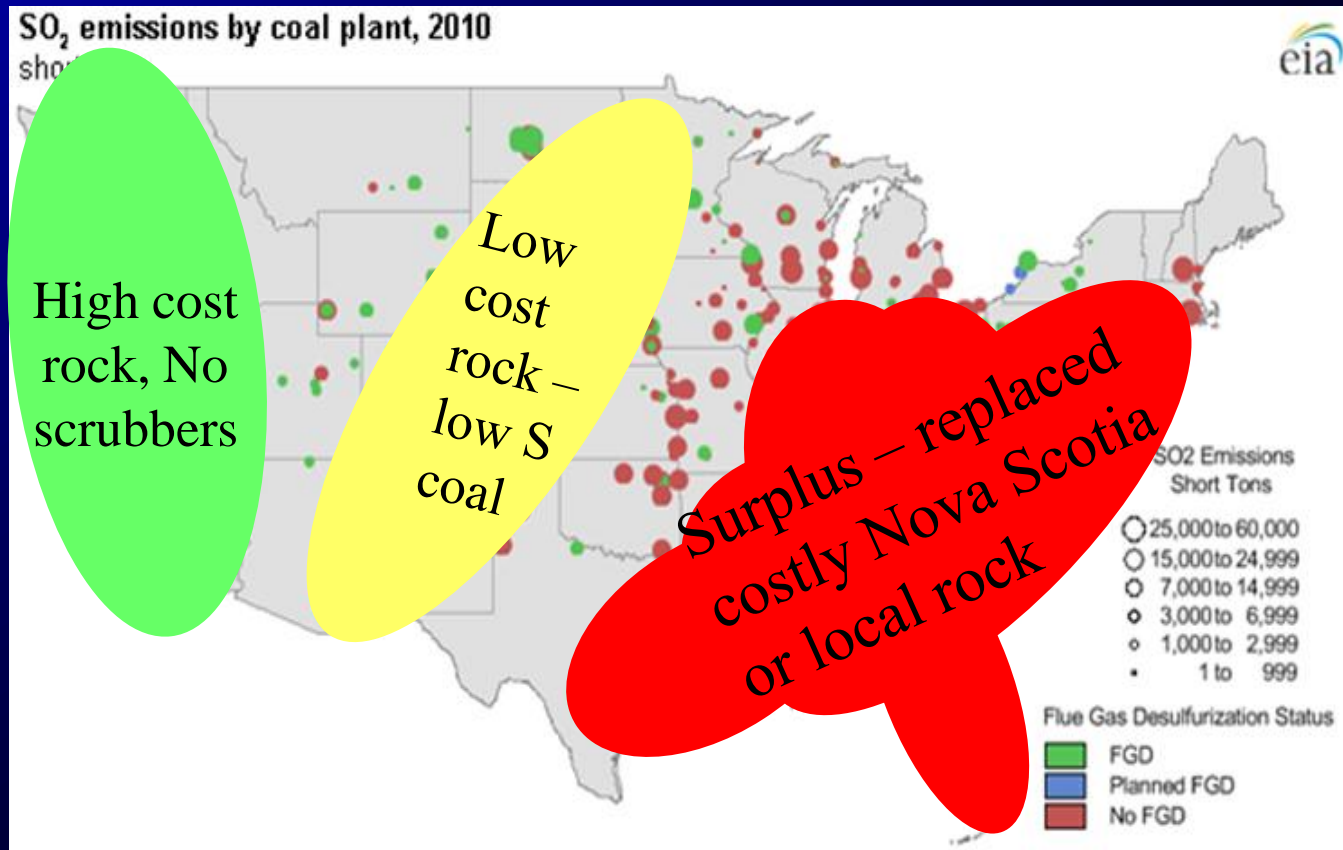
$SO_2$ emissions by coal plant, 2010

sho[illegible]

eia

High cost rock, No scrubbers

Low cost rock – low S coal

Surplus – replaced costly Nova Scotia or local rock

SO2 Emissions
Short Tons

25,000 to 60,000
15,000 to 24,999
7,000 to 14,999
3,000 to 6,999
1,000 to 2,999
1 to 999

Flue Gas Desulfurization Status

FGD
Planned FGD
No FGD